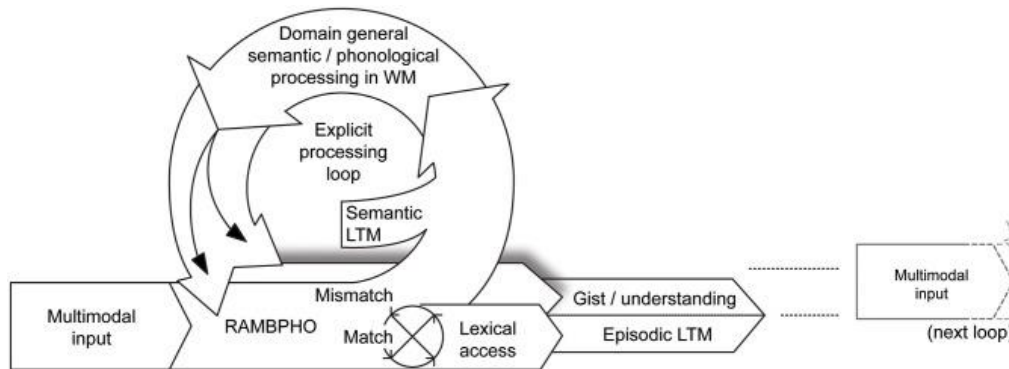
Domain general semantic / phonological processing in WM

Explicit processing loop

Semantic LTM

Multimodal input

RAMBPHO

Mismatch

Match

Lexical access

Gist / understanding

Episodic LTM

Multimodal input

(next loop)